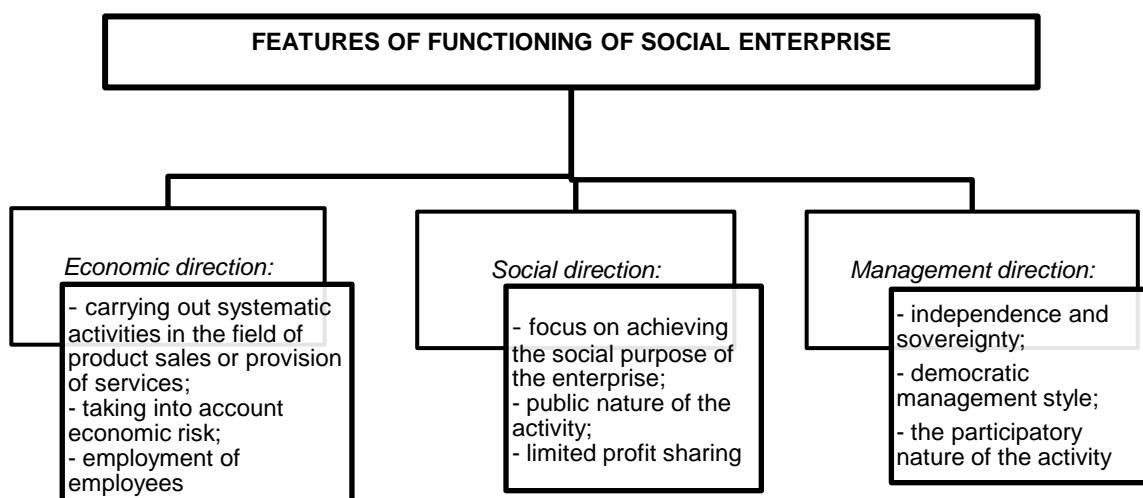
FEATURES OF FUNCTIONING OF SOCIAL ENTERPRISE

*Economic direction:*

- carrying out systematic activities in the field of product sales or provision of services;
- taking into account economic risk;
- employment of employees

*Social direction:*

- focus on achieving the social purpose of the enterprise;
- public nature of the activity;
- limited profit sharing

*Management direction:*

- independence and sovereignty;
- democratic management style;
- the participatory nature of the activity